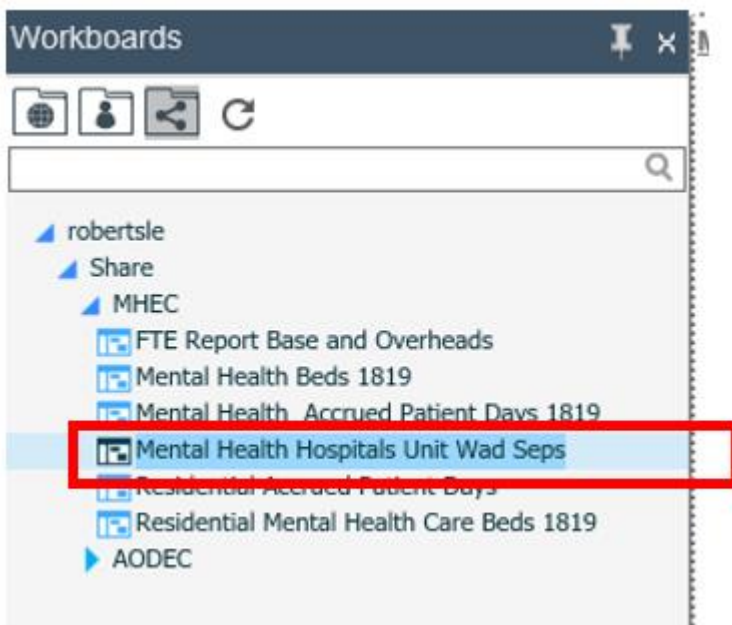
Workboards

robertsle
Share
MHEC
FTE Report Base and Overheads
Mental Health Beds 1819
Mental Health Accrued Patient Days 1819
Mental Health Hospitals Unit Wad Seps
Residential Accrued Patient Days
Residential Mental Health Care Beds 1819
AODEC